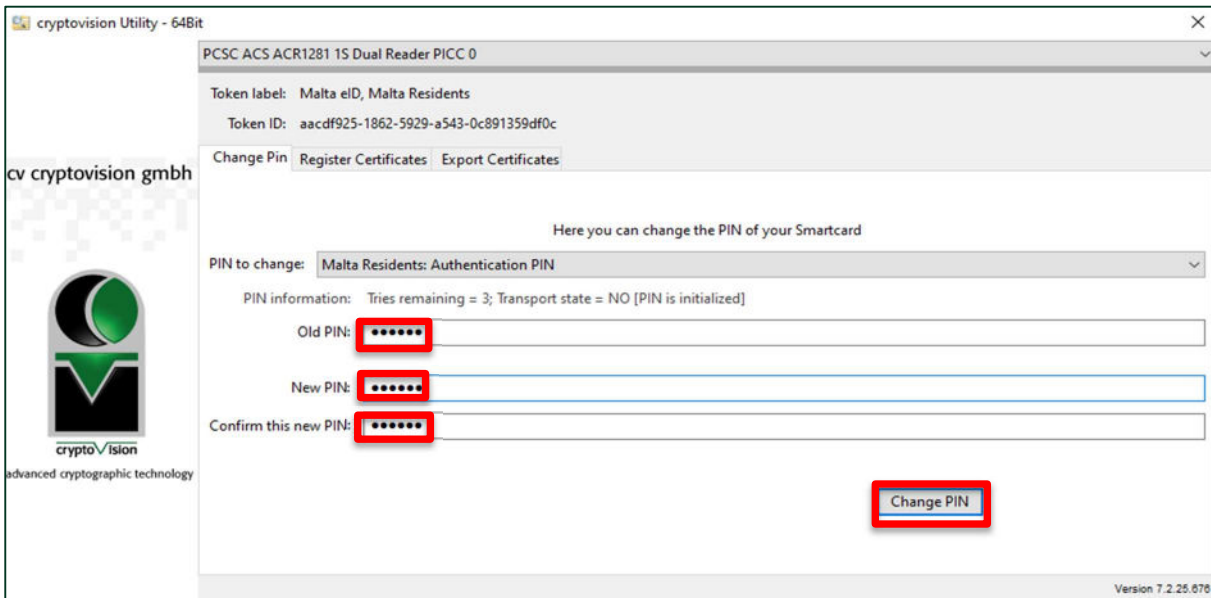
cryptovision Utility - 64Bit

×

PCSC ACS ACR1281 1S Dual Reader PICC 0

Token label: Malta eID, Malta Residents

Token ID: aacdf925-1862-5929-a543-0c891359df0c

cv cryptovision gmbh

Change Pin | Register Certificates | Export Certificates

Here you can change the PIN of your Smartcard

PIN to change: Malta Residents: Authentication PIN

PIN information: Tries remaining = 3; Transport state = NO [PIN is initialized]

Old PIN: ••••••

New PIN: ••••••

Confirm this new PIN: ••••••

cryptoVision

advanced cryptographic technology

Change PIN

Version 7.2.25.676